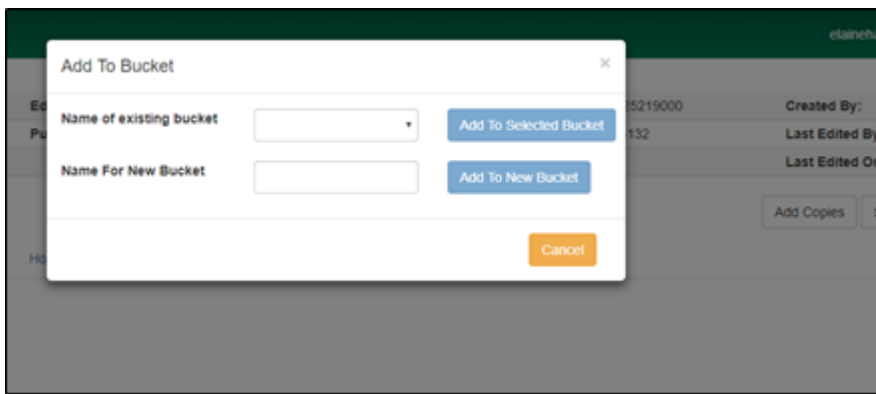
elaineh

Add To Bucket

×

Name of existing bucket

Add To Selected Bucket

Name For New Bucket

Add To New Bucket

Cancel

Ed

Pu

25219000

132

Created By:

Last Edited By

Last Edited On

Add Copies

Ho